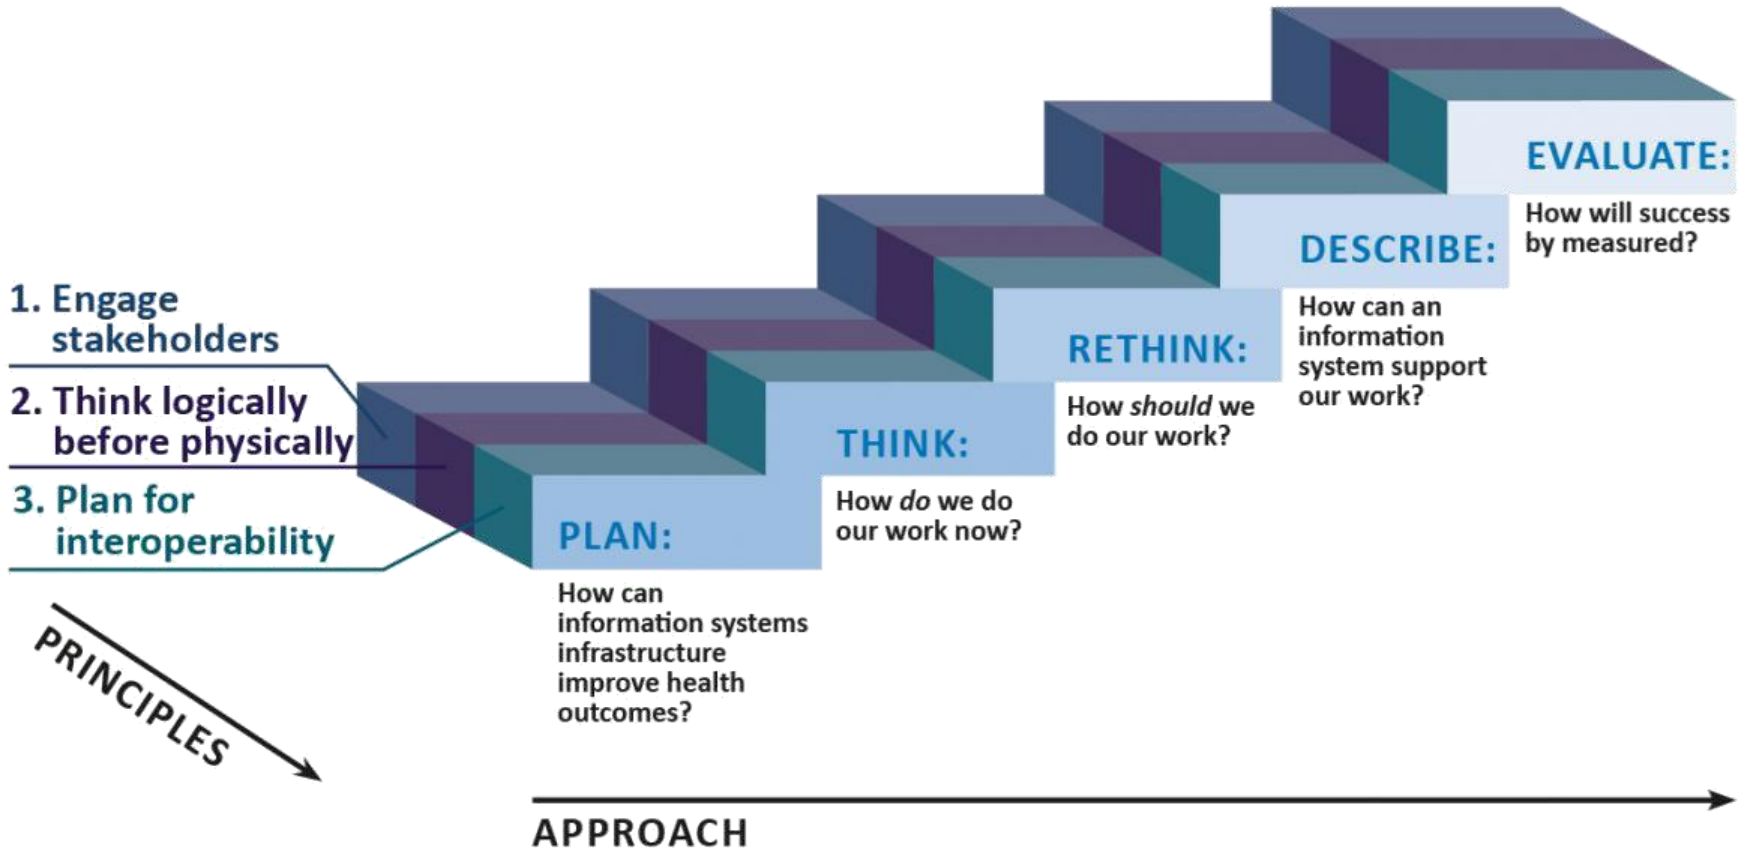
1. Engage stakeholders

2. Think logically before physically

3. Plan for interoperability

PRINCIPLES

PLAN:

How can information systems infrastructure improve health outcomes?

THINK:

How *do* we do our work now?

RETHINK:

How *should* we do our work?

DESCRIBE:

How can an information system support our work?

EVALUATE:

How will success by measured?

APPROACH